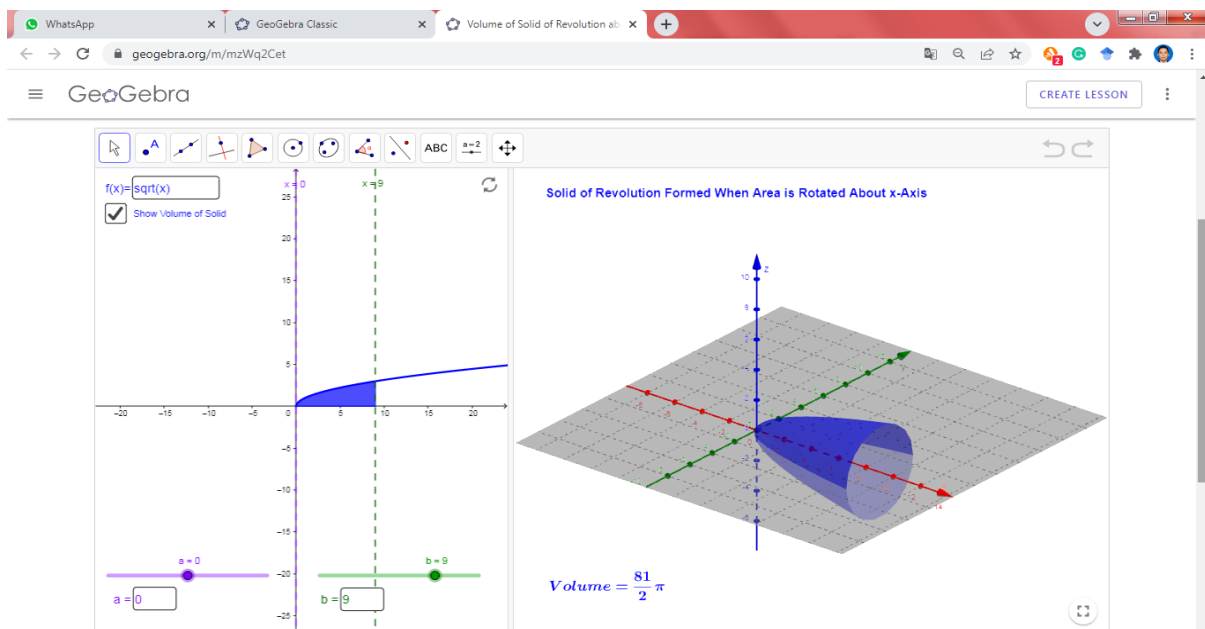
WhatsApp
GeoGebra Classic
Volume of Solid of Revolution ab
geogebra.org/m/mzWq2Cet
GeoGebra
CREATE LESSON
ABC
a = 2
f(x)= sqrt(x)
Show Volume of Solid
x = 0
x = 9
25
20
15
10
5
−20
−15
−10
−5
0
5
10
15
20
−5
−10
−15
−20
−25
a = 0
b = 9
a = 0
b = 9
Solid of Revolution Formed When Area is Rotated About x-Axis
10
z
8
6
14
$Volume = \frac{81}{2}\pi$